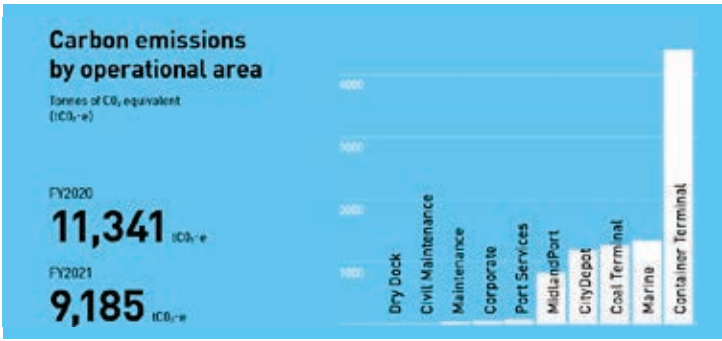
Carbon emissions by operational area

Tonnes of $CO_2$ equivalent ($tCO_2$-e)

FY2020
11,341 $tCO_2$-e

FY2021
9,185 $tCO_2$-e

4000
3000
2000
1000

Dry Dock
Civil Maintenance
Maintenance
Corporate
Port Services
MidlandPort
CityDepot
Coal Terminal
Marine
Container Terminal